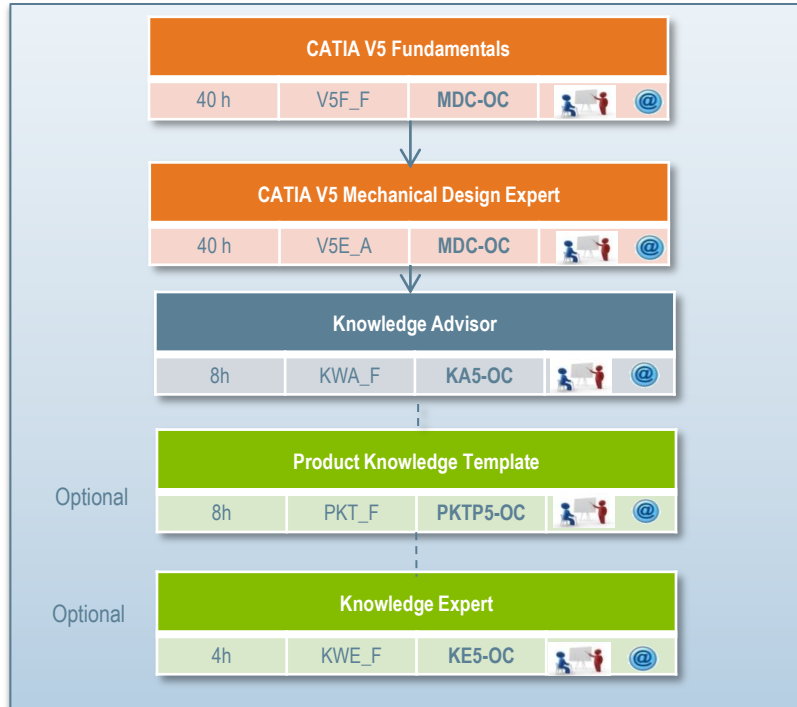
CATIA V5 Fundamentals

| 40 h | V5F_F | MDC-OC | | @ |
|---|---|---|---|---|

CATIA V5 Mechanical Design Expert

| 40 h | V5E_A | MDC-OC | | @ |
|---|---|---|---|---|

Knowledge Advisor

| 8h | KWA_F | KA5-OC | | @ |
|---|---|---|---|---|

Optional

Product Knowledge Template

| 8h | PKT_F | PKTP5-OC | | @ |
|---|---|---|---|---|

Optional

Knowledge Expert

| 4h | KWE_F | KE5-OC | | @ |
|---|---|---|---|---|